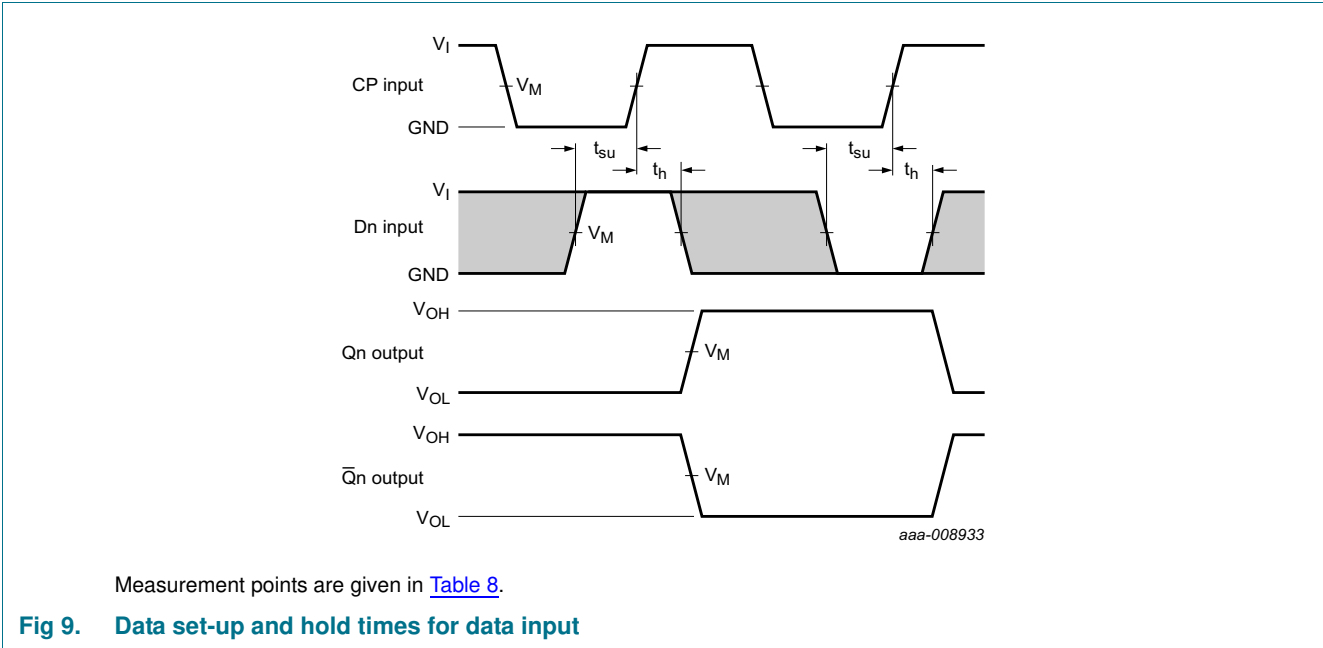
$V_I$
CP input
$V_M$
GND
$t_{su}$
$t_h$
$t_{su}$
$t_h$
$V_I$
Dn input
$V_M$
GND
$V_{OH}$
Qn output
$V_M$
$V_{OL}$
$V_{OH}$
$\overline{Q}$n output
$V_M$
$V_{OL}$
aaa-008933

Measurement points are given in Table 8.

Fig 9. Data set-up and hold times for data input